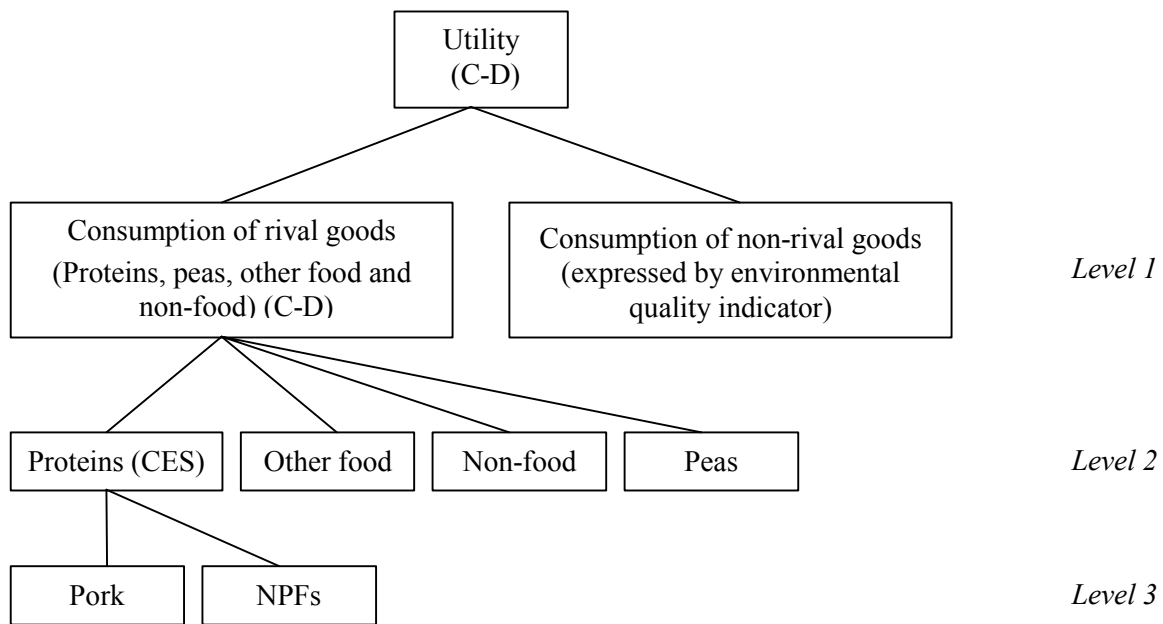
Utility
(C-D)

Consumption of rival goods
(Proteins, peas, other food and non-food) (C-D)

Consumption of non-rival goods
(expressed by environmental quality indicator)

Level 1

Proteins (CES)

Other food

Non-food

Peas

Level 2

Pork

NPFs

Level 3